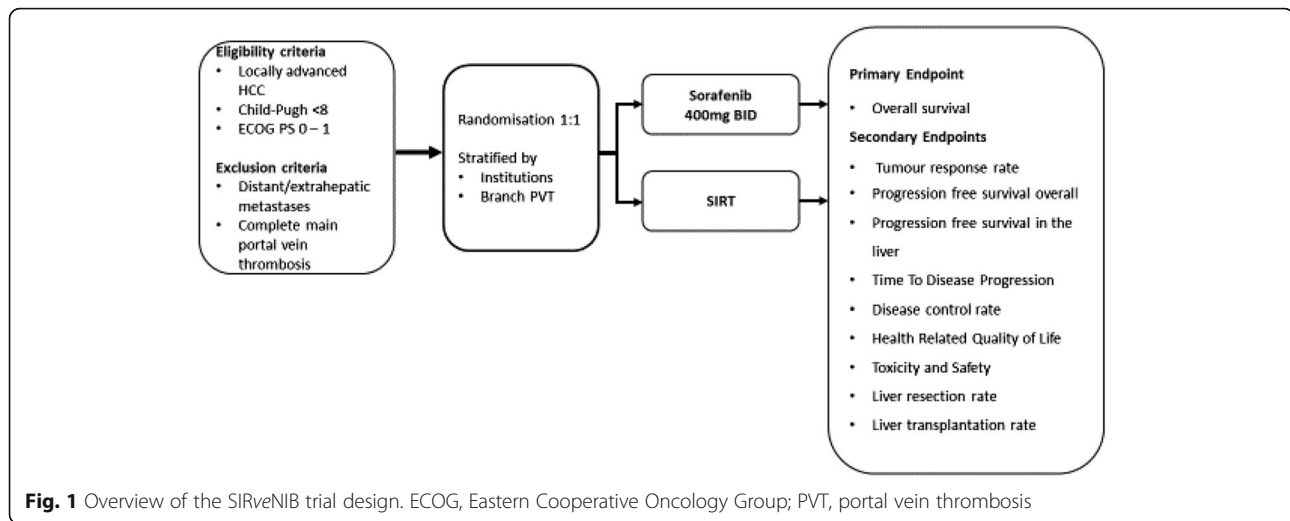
Eligibility criteria
• Locally advanced HCC
• Child-Pugh <8
• ECOG PS 0 – 1

Exclusion criteria
• Distant/extrahepatic metastases
• Complete main portal vein thrombosis

Randomisation 1:1

Stratified by
• Institutions
• Branch PVT

Sorafenib 400mg BID

SIRT

Primary Endpoint
• Overall survival

Secondary Endpoints
• Tumour response rate
• Progression free survival overall
• Progression free survival in the liver
• Time To Disease Progression
• Disease control rate
• Health Related Quality of Life
• Toxicity and Safety
• Liver resection rate
• Liver transplantation rate

Fig. 1 Overview of the SIRveNIB trial design. ECOG, Eastern Cooperative Oncology Group; PVT, portal vein thrombosis